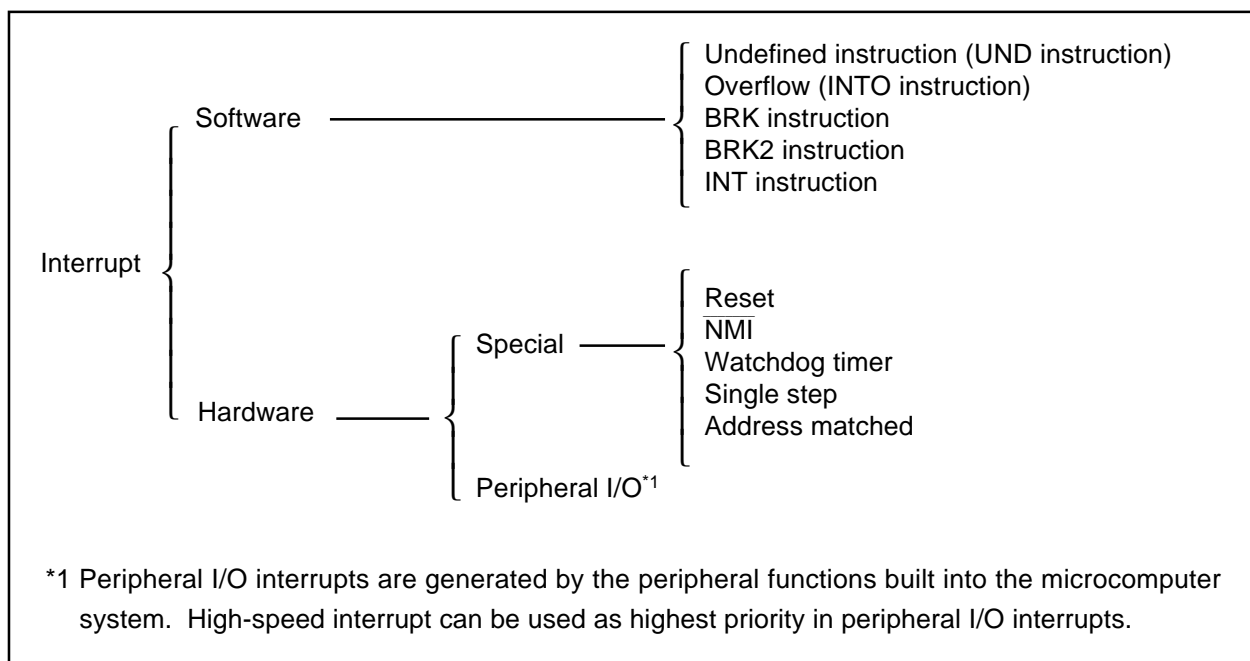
Software

Undefined instruction (UND instruction)
Overflow (INTO instruction)
BRK instruction
BRK2 instruction
INT instruction

Interrupt

Special

Reset
$\overline{\text{NMI}}$
Watchdog timer
Single step
Address matched

Hardware

Peripheral I/O$^{*1}$

*1 Peripheral I/O interrupts are generated by the peripheral functions built into the microcomputer system. High-speed interrupt can be used as highest priority in peripheral I/O interrupts.